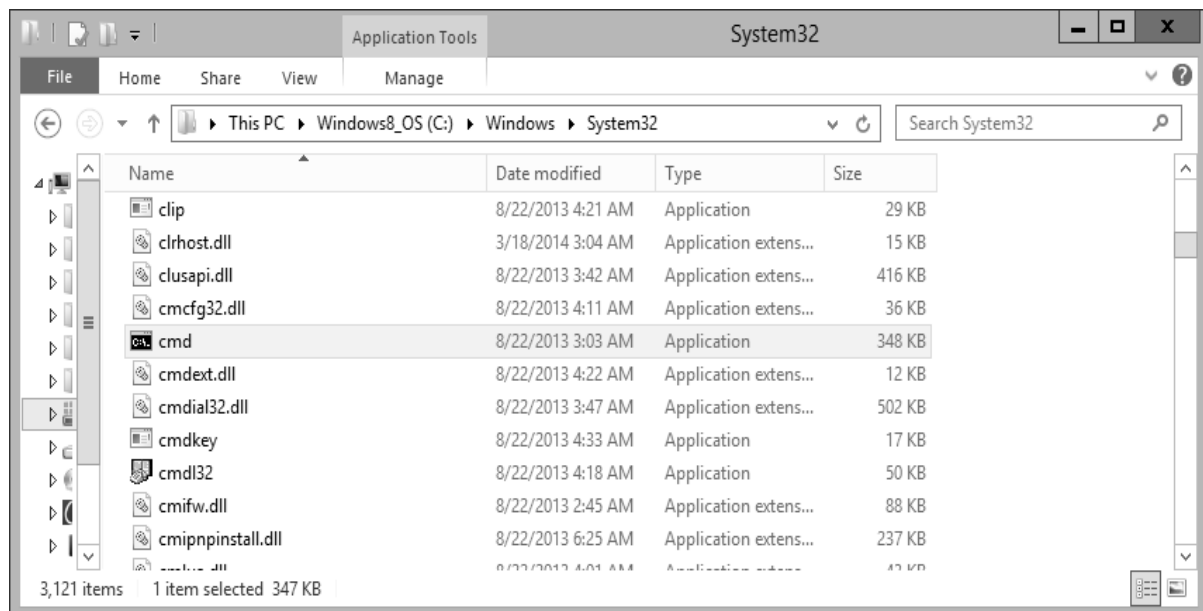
Application Tools

System32

File Home Share View Manage

This PC ▸ Windows8_OS (C:) ▸ Windows ▸ System32

Search System32

| Name | Date modified | Type | Size |
|---|---|---|---|
| clip | 8/22/2013 4:21 AM | Application | 29 KB |
| clrhost.dll | 3/18/2014 3:04 AM | Application extens... | 15 KB |
| clusapi.dll | 8/22/2013 3:42 AM | Application extens... | 416 KB |
| cmcfg32.dll | 8/22/2013 4:11 AM | Application extens... | 36 KB |
| cmd | 8/22/2013 3:03 AM | Application | 348 KB |
| cmdext.dll | 8/22/2013 4:22 AM | Application extens... | 12 KB |
| cmdial32.dll | 8/22/2013 3:47 AM | Application extens... | 502 KB |
| cmdkey | 8/22/2013 4:33 AM | Application | 17 KB |
| cmdl32 | 8/22/2013 4:18 AM | Application | 50 KB |
| cmifw.dll | 8/22/2013 2:45 AM | Application extens... | 88 KB |
| cmipnpinstall.dll | 8/22/2013 6:25 AM | Application extens... | 237 KB |
| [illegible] | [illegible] | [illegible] | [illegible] |

3,121 items 1 item selected 347 KB